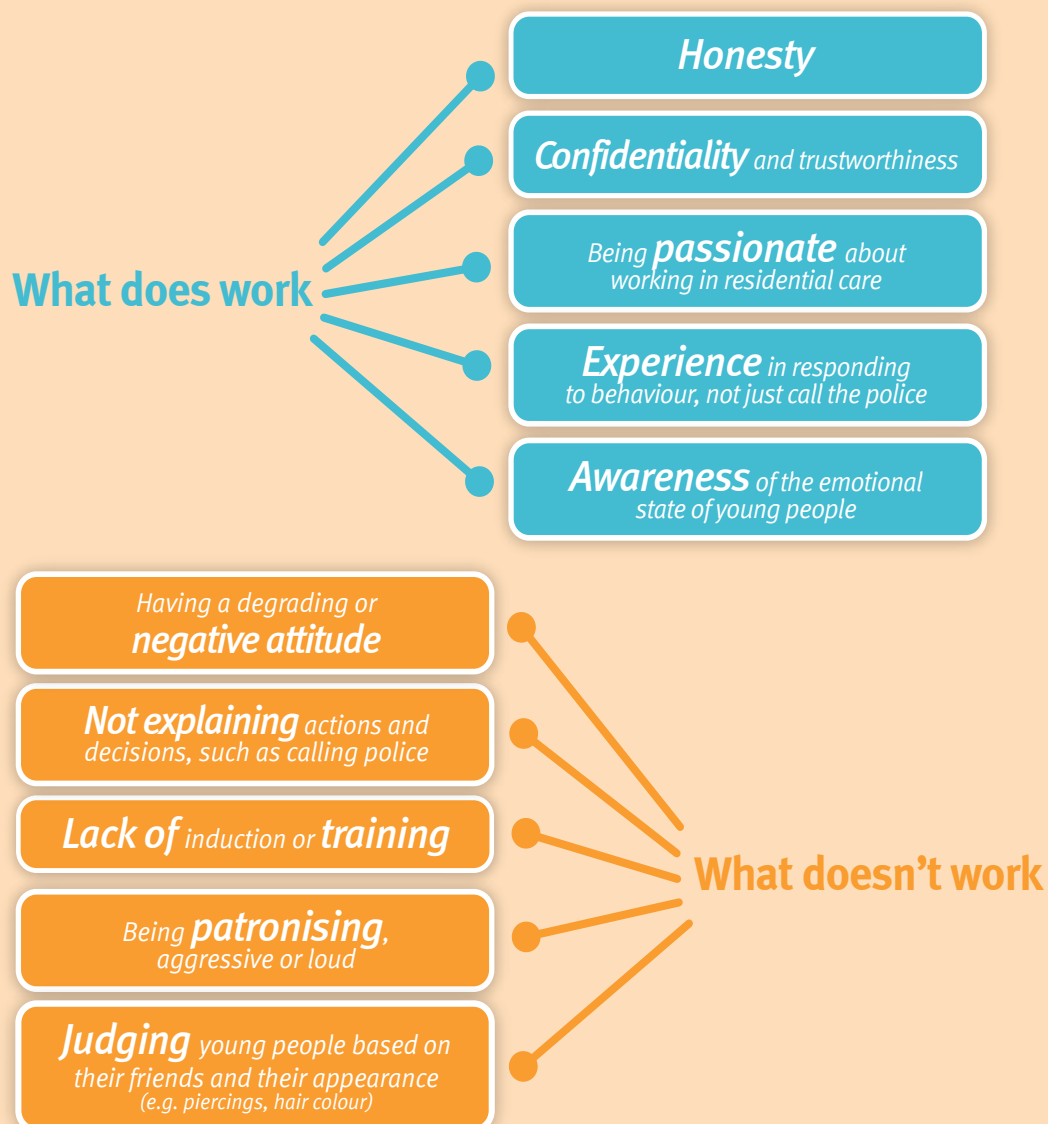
What does work

Honesty

Confidentiality and trustworthiness

Being passionate about working in residential care

Experience in responding to behaviour, not just call the police

Awareness of the emotional state of young people

Having a degrading or negative attitude

Not explaining actions and decisions, such as calling police

Lack of induction or training

Being patronising, aggressive or loud

Judging young people based on their friends and their appearance (e.g. piercings, hair colour)

What doesn't work